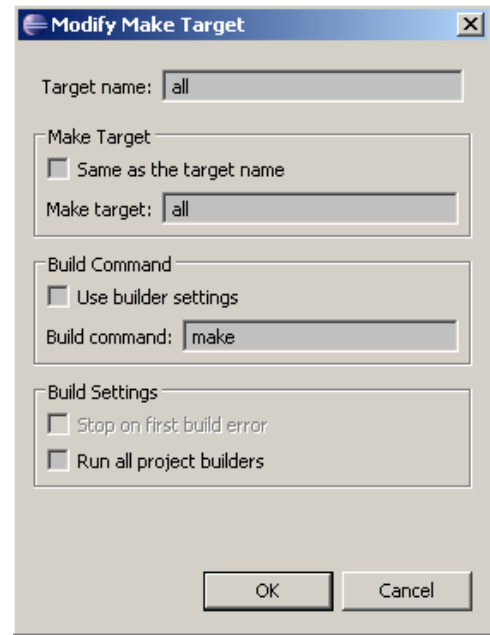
Modify Make Target

Target name: all

Make Target

Same as the target name

Make target: all

Build Command

Use builder settings

Build command: make

Build Settings

Stop on first build error

Run all project builders

OK

Cancel